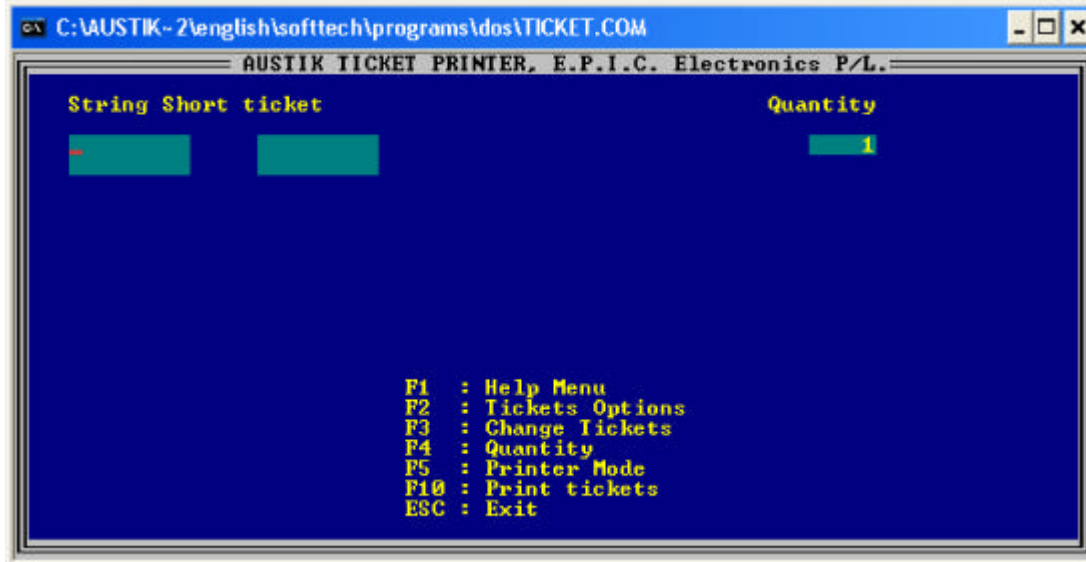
C:\AUSTIK~2\english\softtech\programs\dos\TICKET.COM

AUSTIK TICKET PRINTER, E.P.I.C. Electronics P/L.

String Short ticket

Quantity

1

F1 : Help Menu
F2 : Tickets Options
F3 : Change Tickets
F4 : Quantity
F5 : Printer Mode
F10 : Print tickets
ESC : Exit